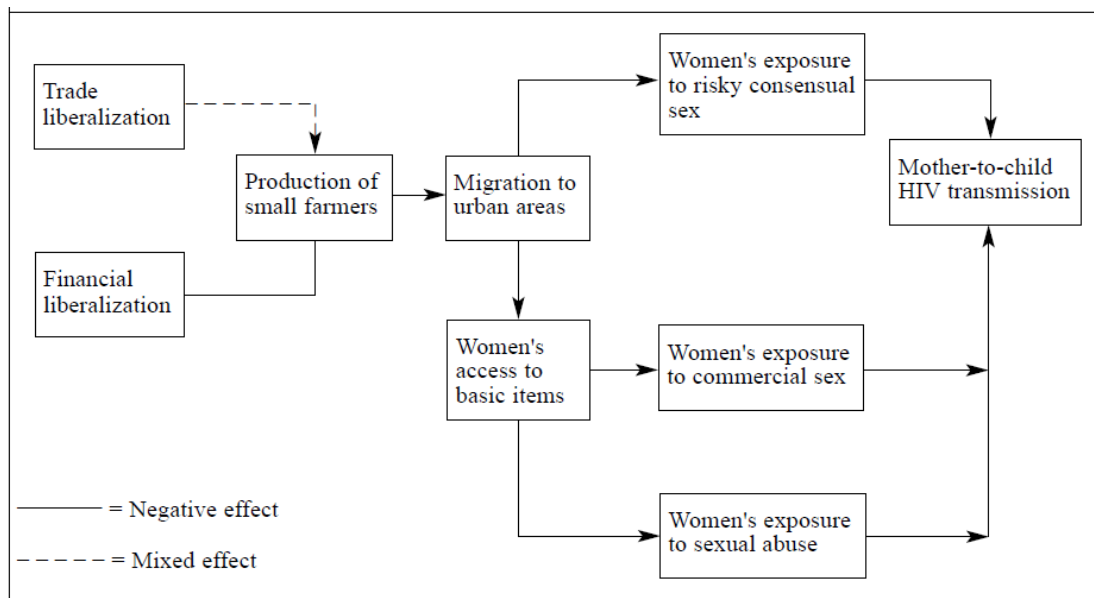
Trade liberalization

Financial liberalization

Production of small farmers

Migration to urban areas

Women's exposure to risky consensual sex

Mother-to-child HIV transmission

Women's access to basic items

Women's exposure to commercial sex

Women's exposure to sexual abuse

= Negative effect

= Mixed effect